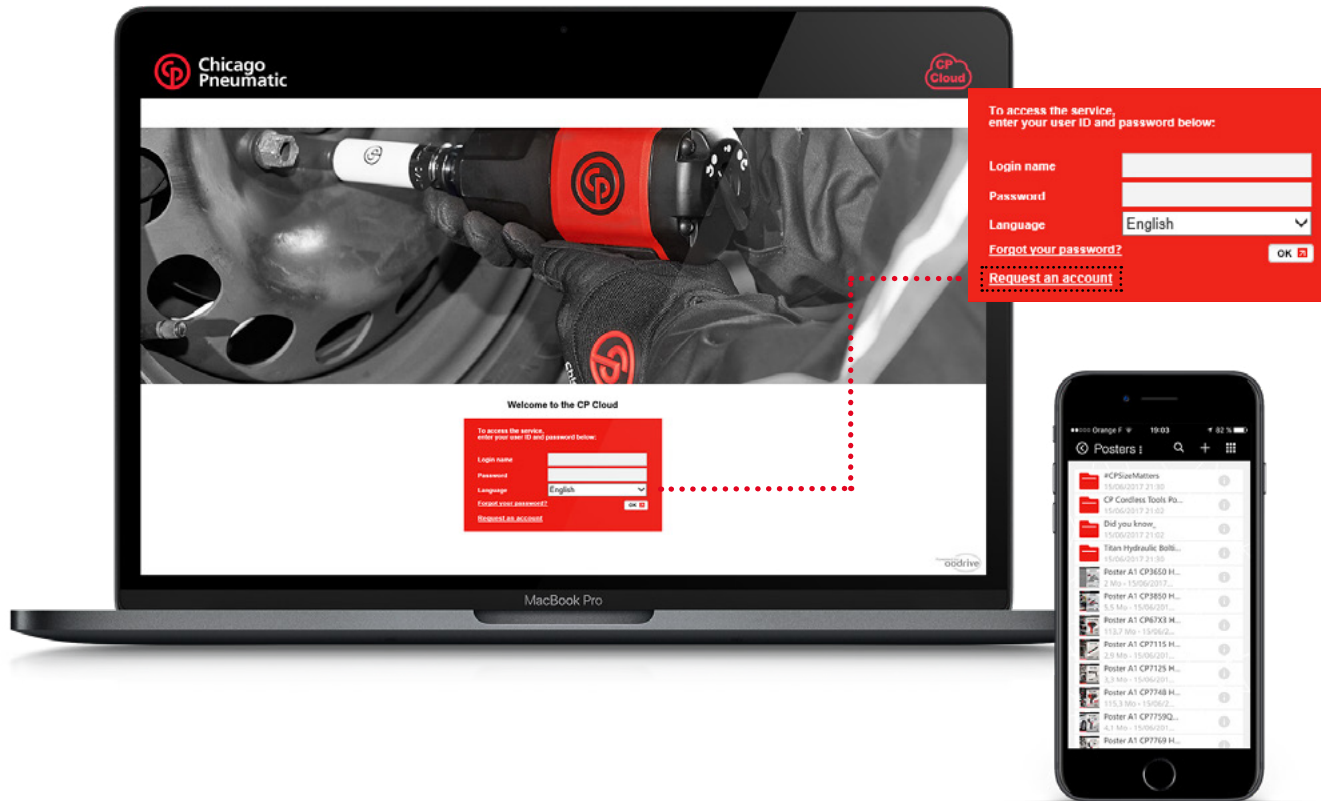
Chicago Pneumatic

CP Cloud

Welcome to the CP Cloud

To access the service, enter your user ID and password below:

Login name

Password

Language English

Forgot your password?

OK

Request an account

oodrive

MacBook Pro

To access the service, enter your user ID and password below:

Login name

Password

Language English

Forgot your password?

OK

Request an account

Orange F 19:03 82 %

Posters

#CPSizeMatters
15/06/2017 21:30

CP Cordless Tools Po...
15/06/2017 21:02

Did you know_
15/06/2017 21:02

Titan Hydraulic Bolti...
15/06/2017 21:02

Poster A1 CP3650 H...
2 Mo - 15/06/2017...

Poster A1 CP3850 H...
5,5 Mo - 15/06/201...

Poster A1 CP67X8 H...
113,7 Mo - 15/06/20...

Poster A1 CP7115 H...
2,5 Mo - 15/06/201...

Poster A1 CP7125 H...
3,3 Mo - 15/06/201...

Poster A1 CP7748 H...
115,3 Mo - 15/06/20...

Poster A1 CP7759Q...
4,1 Mo - 15/06/201...

Poster A1 CP7769 H...